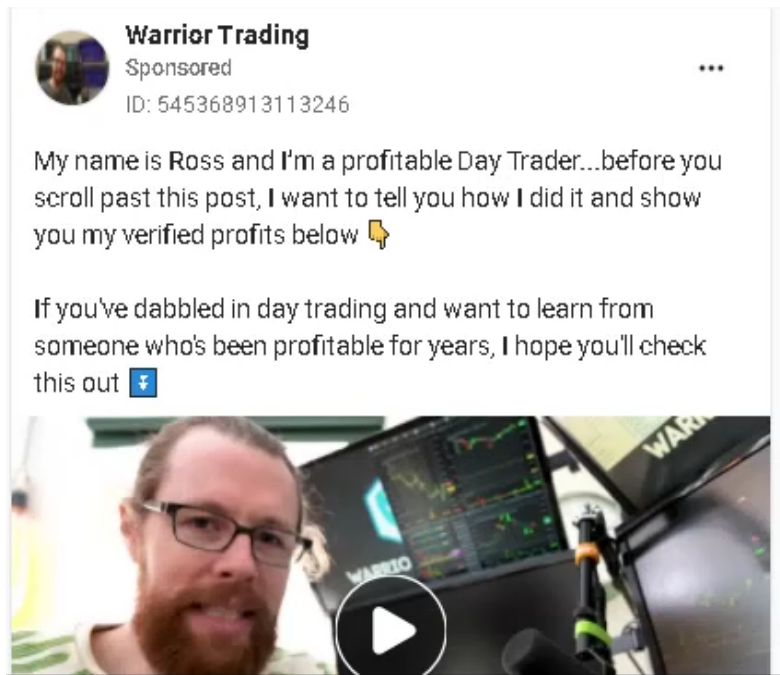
Warrior Trading
Sponsored
ID: 545368913113246
•••

My name is Ross and I'm a profitable Day Trader...before you scroll past this post, I want to tell you how I did it and show you my verified profits below 👇

If you've dabbled in day trading and want to learn from someone who's been profitable for years, I hope you'll check this out ⏬

WARRIO
WARRI